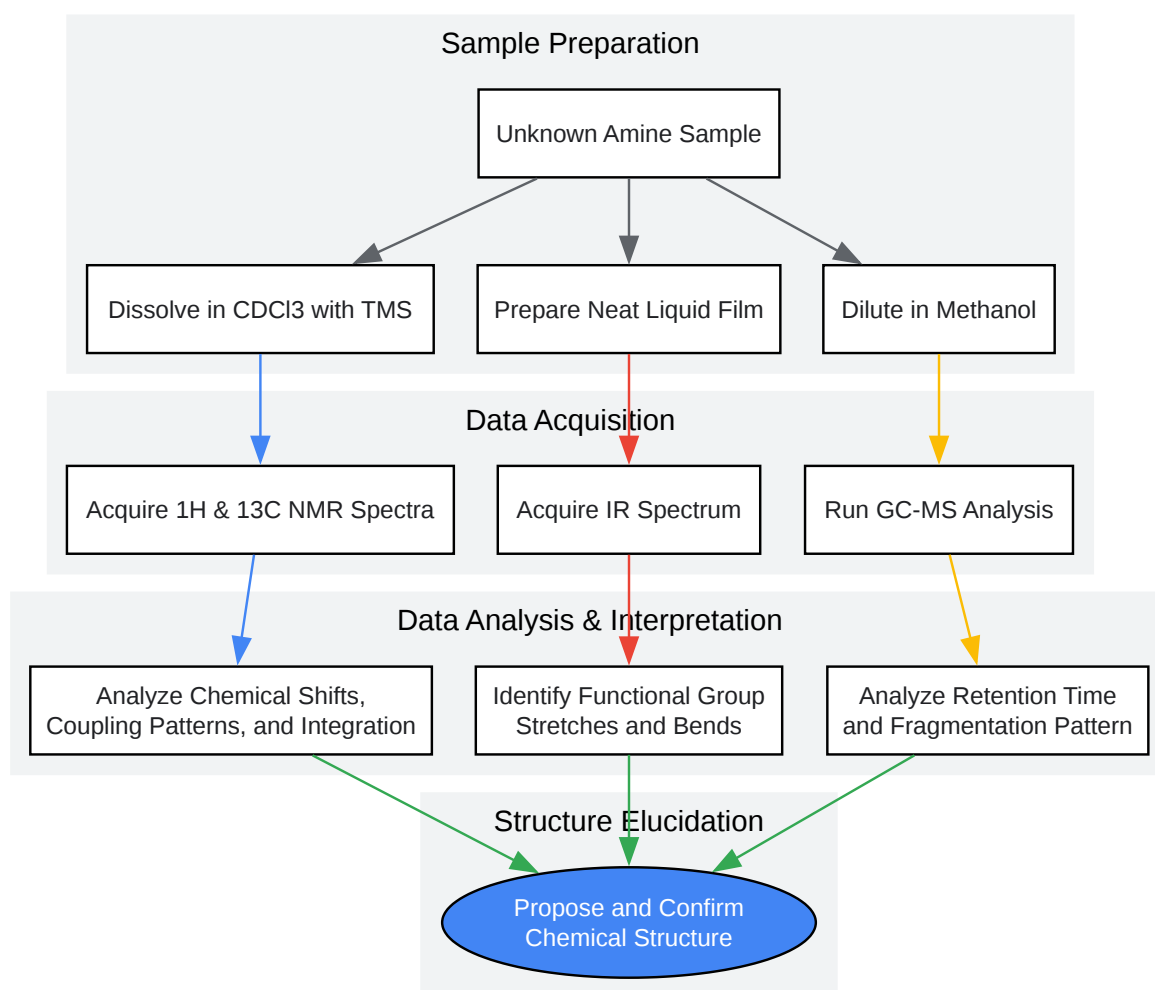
Sample Preparation

Unknown Amine Sample

Dissolve in CDCl3 with TMS

Prepare Neat Liquid Film

Dilute in Methanol

Data Acquisition

Acquire 1H & 13C NMR Spectra

Acquire IR Spectrum

Run GC-MS Analysis

Data Analysis & Interpretation

Analyze Chemical Shifts, Coupling Patterns, and Integration

Identify Functional Group Stretches and Bends

Analyze Retention Time and Fragmentation Pattern

Structure Elucidation

Propose and Confirm Chemical Structure